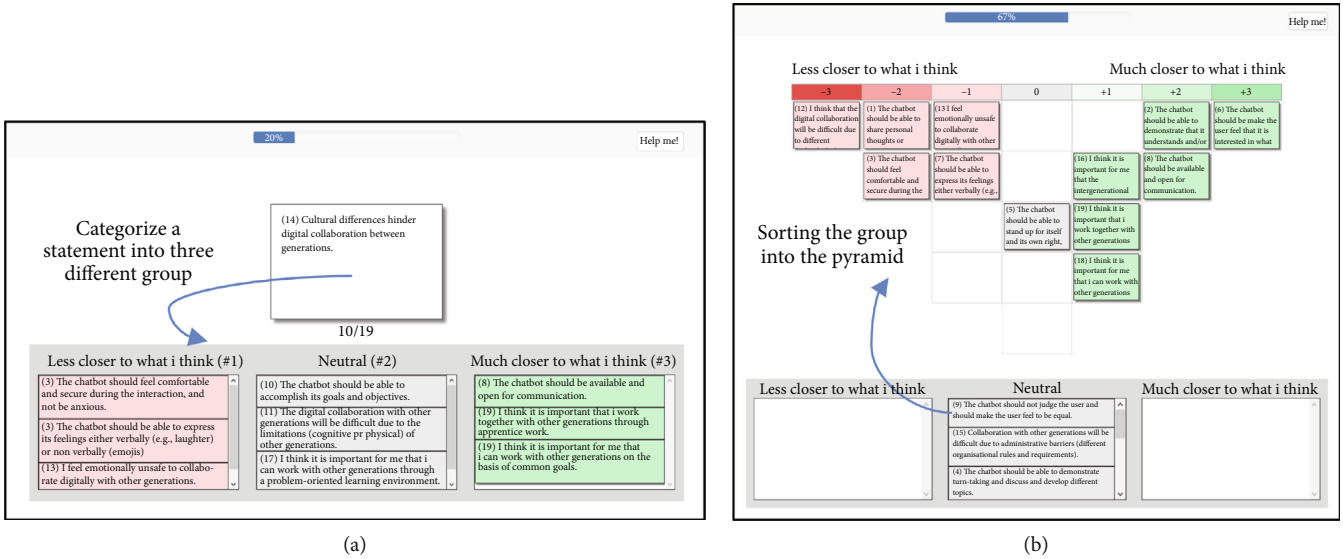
20%

Help me!

Categorize a statement into three different group

(14) Cultural differences hinder digital collaboration between generations.

10/19

Less closer to what i think (#1)

(3) The chatbot should feel comfortable and secure during the interaction, and not be anxious.

(3) The chatbot should be able to express its feelings either verbally (e.g., laughter) or non verbally (emojis)

(13) I feel emotionally unsafe to collaborate digitally with other generations.

Neutral (#2)

(10) The chatbot should be able to accomplish its goals and objectives.

(11) The digital collaboration with other generations will be difficult due to the limitations (cognitive pr physical) of other generations.

(17) I think it is important for me that i can work with other generations through a problem-oriented learning environment.

Much closer to what i think (#3)

(8) The chatbot should be available and open for communication.

(19) I think it is important that i work together with other generations through apprentice work.

(19) I think it is important for me that i can work with other generations on the basis of common goals.

(a)

67%

Help me!

Less closer to what i think

Much closer to what i think

| −3 | −2 | −1 | 0 | +1 | +2 | +3 |
|---|---|---|---|---|---|---|
| (12) I think that the digital collaboration will be difficult due to different | (1) The chatbot should be able to share personal thoughts or | (13 I feel emotionally unsafe to collaborate digitally with other | | | (2) The chatbot should be able to demonstrate that it understands and/or | (6) The chatbot should be make the user feel that it is interested in what |
| | (3) The chatbot should feel comfortable and secure during the | (7) The chatbot should be able to express its feelings either verbally (e.g., | | (16) I think it is important for me that the intergenerational | (8) The chatbot should be available and open for communication. | |
| | | | (5) The chatbot should be able to stand up for itself and its own right, | (19) I think it is important that i work together with other generations | | |
| | | | | (18) I think it is important for me that i can work with other generations | | |

Sorting the group into the pyramid

Less closer to what i think

Neutral

(9) The chatbot should not judge the user and should make the user feel to be equal.

(15) Collaboration with other generations will be difficult due to administrative barriers (different organisational rules and requirements).

(4) The chatbot should be able to demonstrate turn-taking and discuss and develop different topics.

Much closer to what i think

(b)